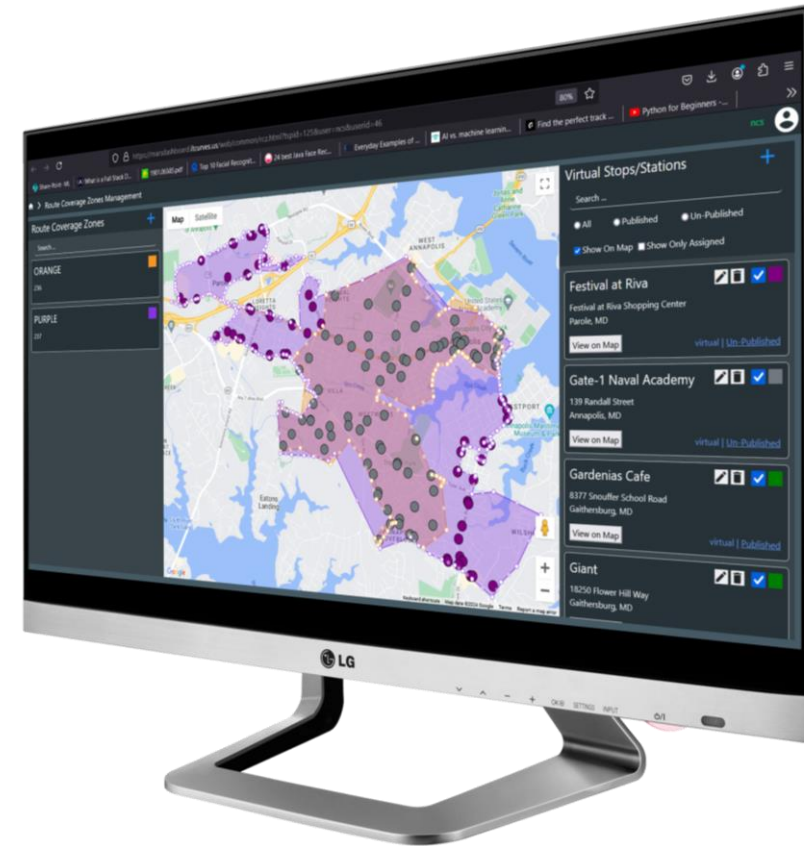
80% ☆

Python for Beginners -

Everyday Examples of ...

AI vs. machine learnin...

Find the perfect track ...

What is a Full Stack D...

Top 10 Facial Recognit...

24 best Java Face Rec...

Route Coverage Zones Management

Route Coverage Zones +

Search ...

ORANGE

PURPLE

Map Satellite

WEST ANNAPOLIS

Eatons Landing

Google

Keyboard shortcuts Map data ©2024 Google Terms Report a map error

Virtual Stops/Stations +

Search ...

All Published Un-Published

Show On Map Show Only Assigned

Festival at Riva

Festival at Riva Shopping Center
Parole, MD

View on Map

virtual | Un-Published

Gate-1 Naval Academy

139 Randall Street
Annapolis, MD

View on Map

virtual | Un-Published

Gardenias Cafe

8377 Snouffer School Road
Gaithersburg, MD

View on Map

virtual | Published

Giant

18250 Flower Hill Way
Gaithersburg, MD

LG

OK SETTINGS INPUT